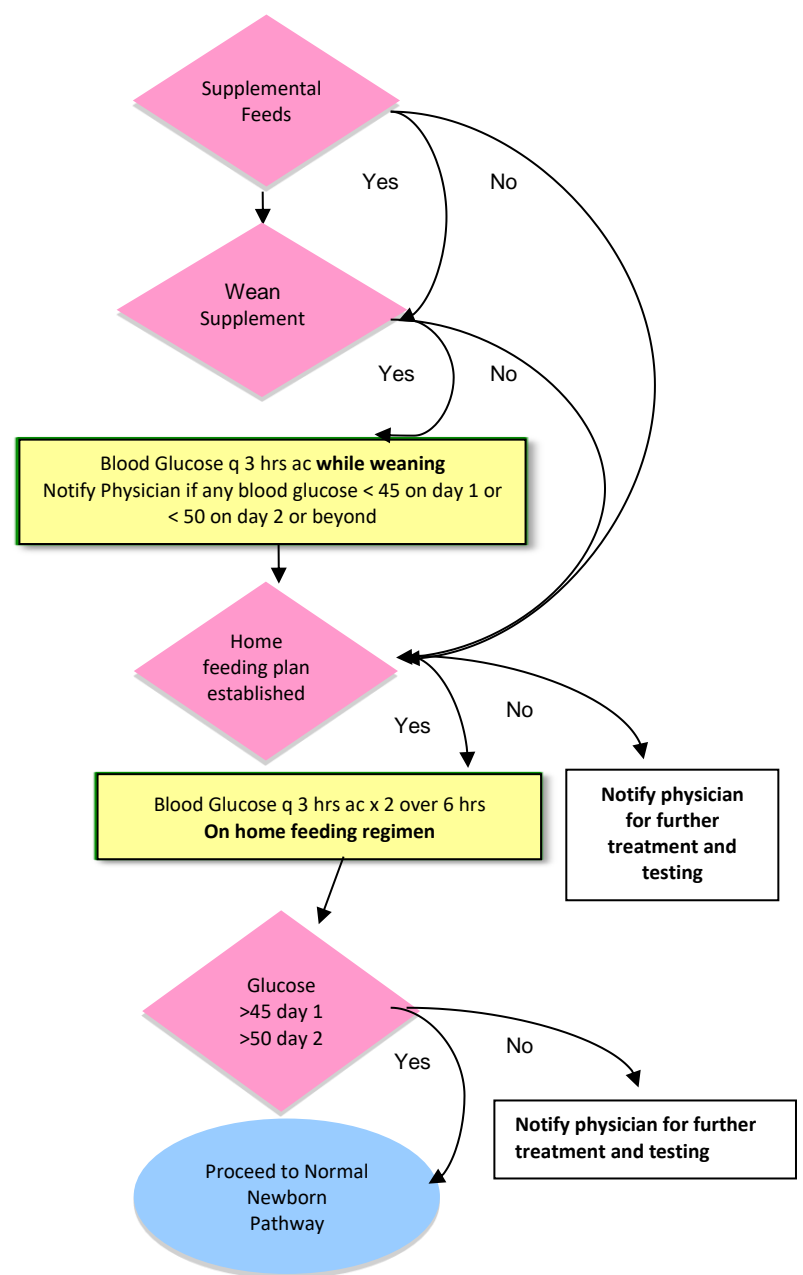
Supplemental Feeds

Yes

No

Wean Supplement

Yes

No

Blood Glucose q 3 hrs ac **while weaning**
Notify Physician if any blood glucose < 45 on day 1 or < 50 on day 2 or beyond

Home feeding plan established

Yes

No

Blood Glucose q 3 hrs ac x 2 over 6 hrs
**On home feeding regimen**

**Notify physician for further treatment and testing**

Glucose
>45 day 1
>50 day 2

Yes

No

**Notify physician for further treatment and testing**

Proceed to Normal Newborn Pathway